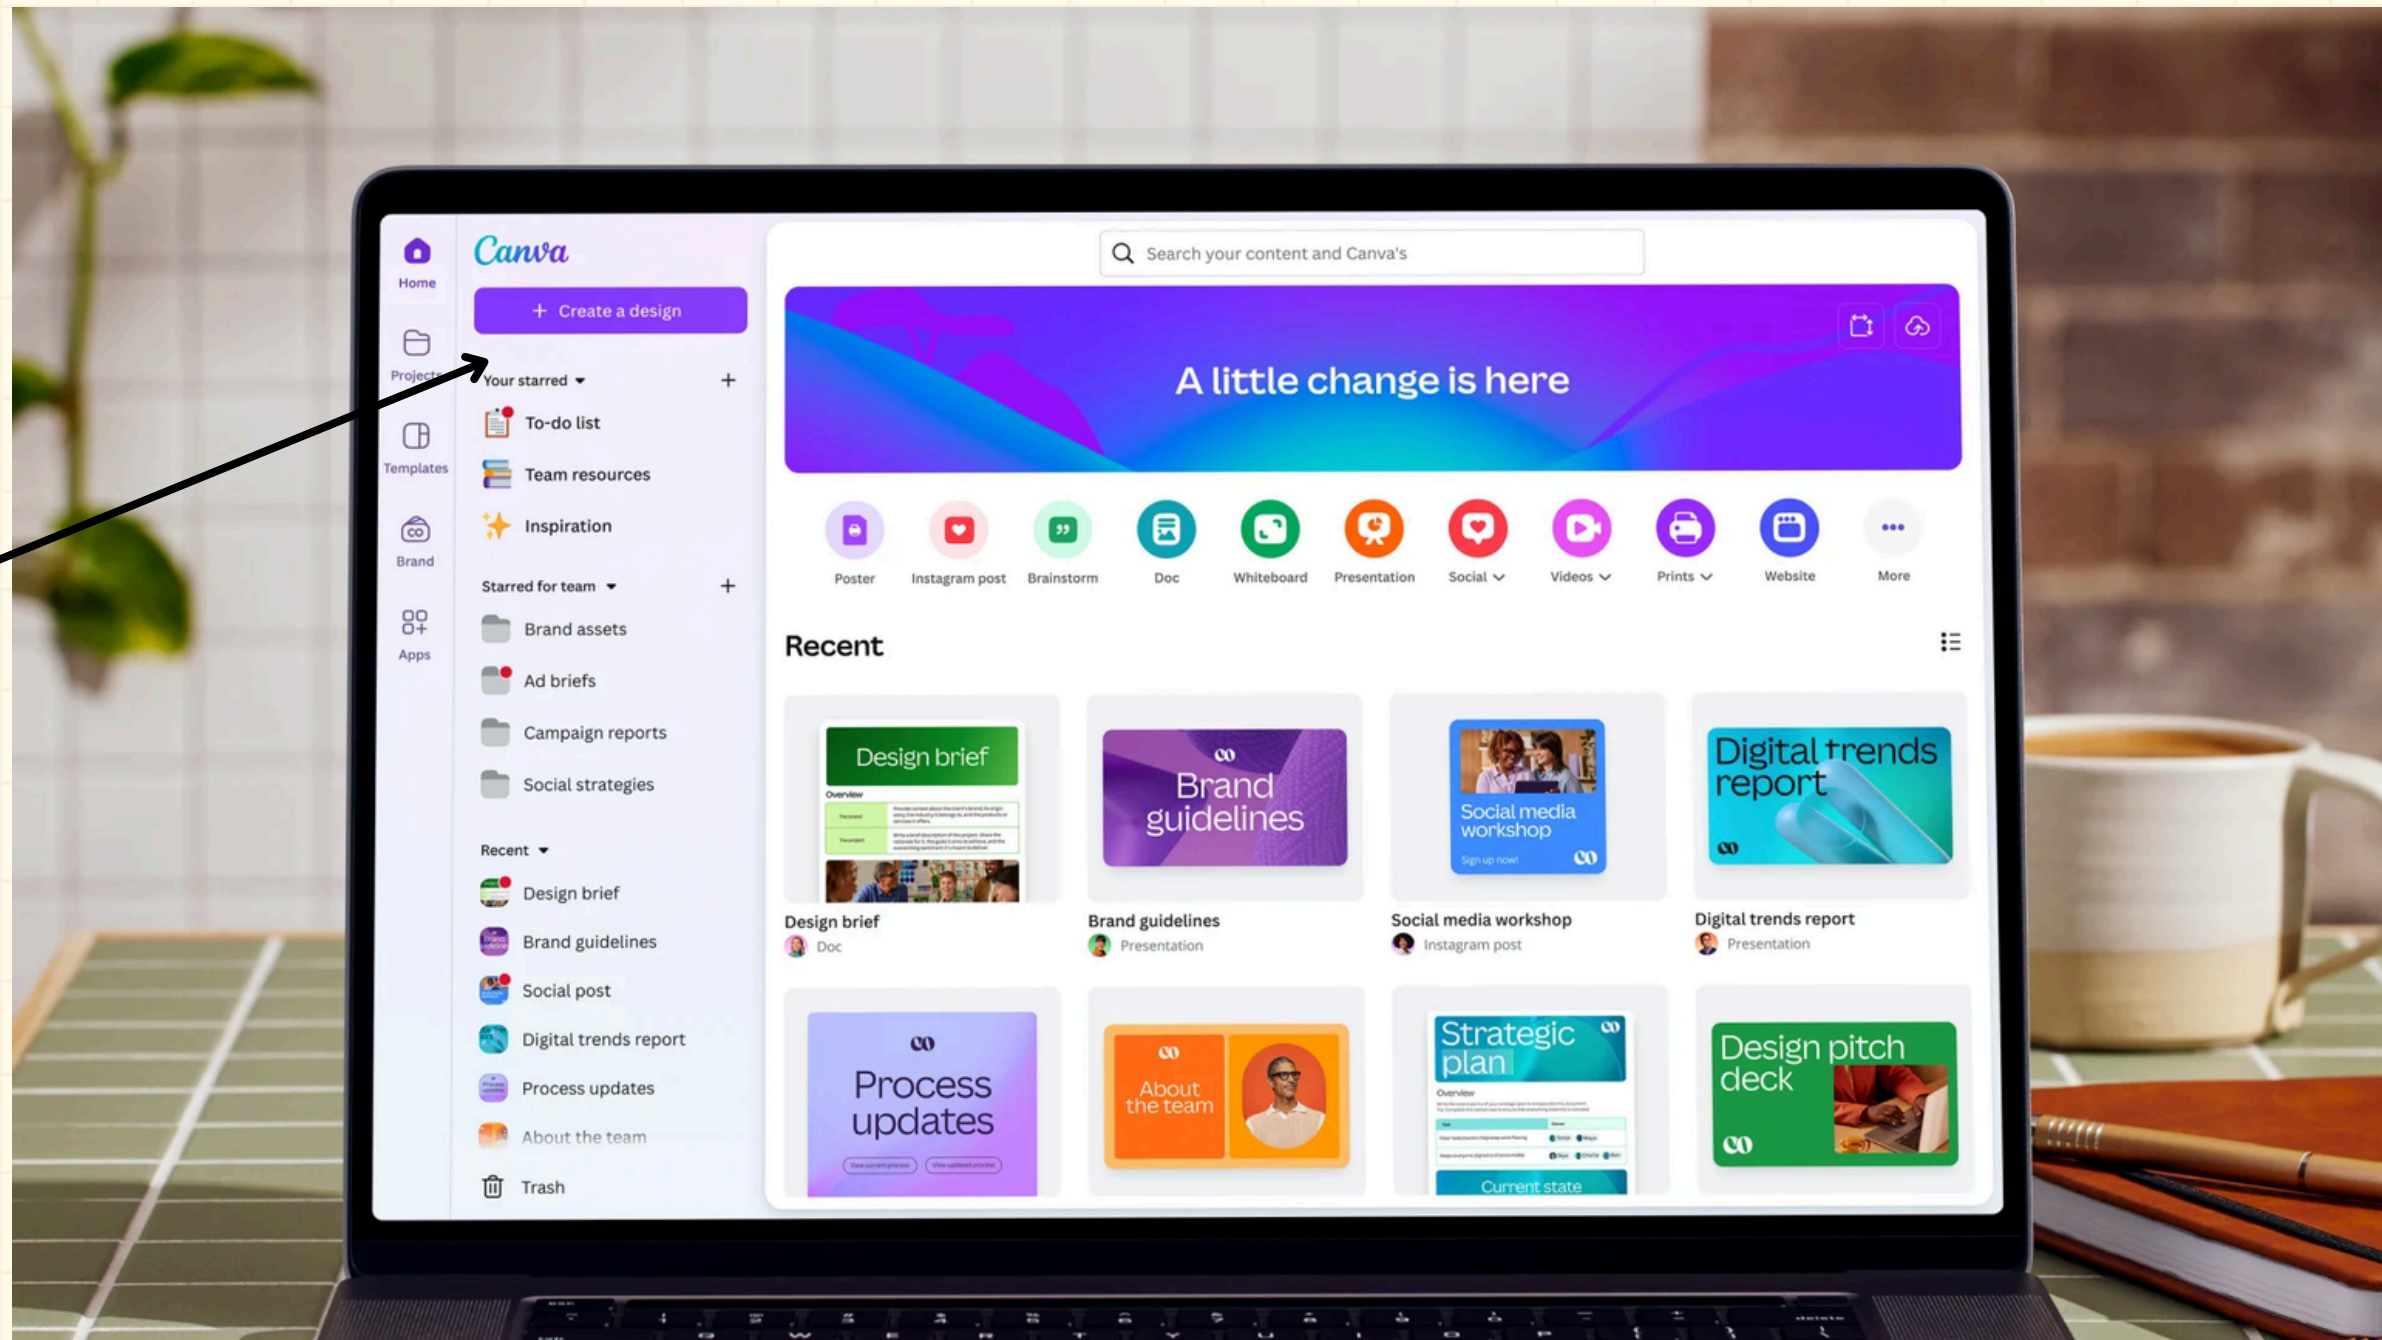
Home

Projects

Templates

Brand

Apps

Canva

+ Create a design

Your starred

To-do list

Team resources

Inspiration

Starred for team

Brand assets

Ad briefs

Campaign reports

Social strategies

Recent

Design brief

Brand guidelines

Social post

Digital trends report

Process updates

About the team

Trash

Search your content and Canva's

A little change is here

Poster

Instagram post

Brainstorm

Doc

Whiteboard

Presentation

Social

Videos

Prints

Website

More

Recent

Design brief

Overview

Design brief

Doc

Brand guidelines

Brand guidelines

Presentation

Social media workshop

Sign up now!

Social media workshop

Instagram post

Digital trends report

Digital trends report

Presentation

Process updates

About the team

Strategic plan

Overview

Current state

Design pitch deck